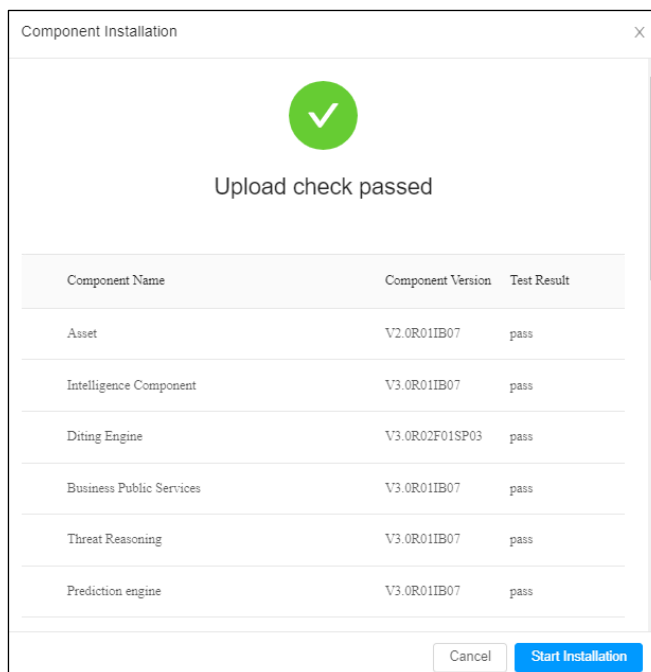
Component Installation

X

Upload check passed

| Component Name | Component Version | Test Result |
|---|---|---|
| Asset | V2.0R01IB07 | pass |
| Intelligence Component | V3.0R01IB07 | pass |
| Diting Engine | V3.0R02F01SP03 | pass |
| Business Public Services | V3.0R01IB07 | pass |
| Threat Reasoning | V3.0R01IB07 | pass |
| Prediction engine | V3.0R01IB07 | pass |

Cancel

Start Installation